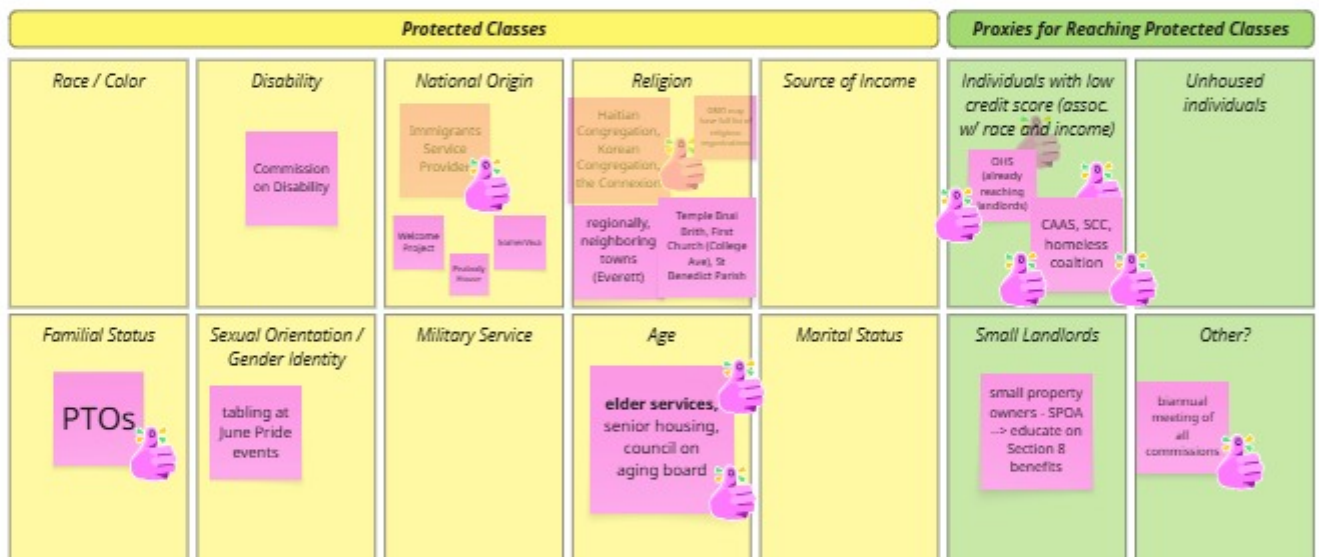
Protected Classes

Proxies for Reaching Protected Classes

Race / Color

Disability

Commission on Disability

National Origin

Immigrants Service Providers

Welcome Project

Somerviva

Peabody Power

Religion

Haitian Congregation, Korean Congregation, the Connexion

OHS may have full list of religious organizations

regionally, neighboring towns (Everett)

Temple Bnai Brith, First Church (College Ave), St Benedict Parish

Source of Income

Individuals with low credit score (assoc. w/ race and income)

OHS (already reaching landlords)

CAAS, SCC, homeless coaltion

Unhoused individuals

Familial Status

PTOs

Sexual Orientation / Gender Identity

tabling at June Pride events

Military Service

Age

elder services, senior housing, council on aging board

Marital Status

Small Landlords

small property owners - SPOA --> educate on Section 8 benefits

Other?

biannual meeting of all commissions